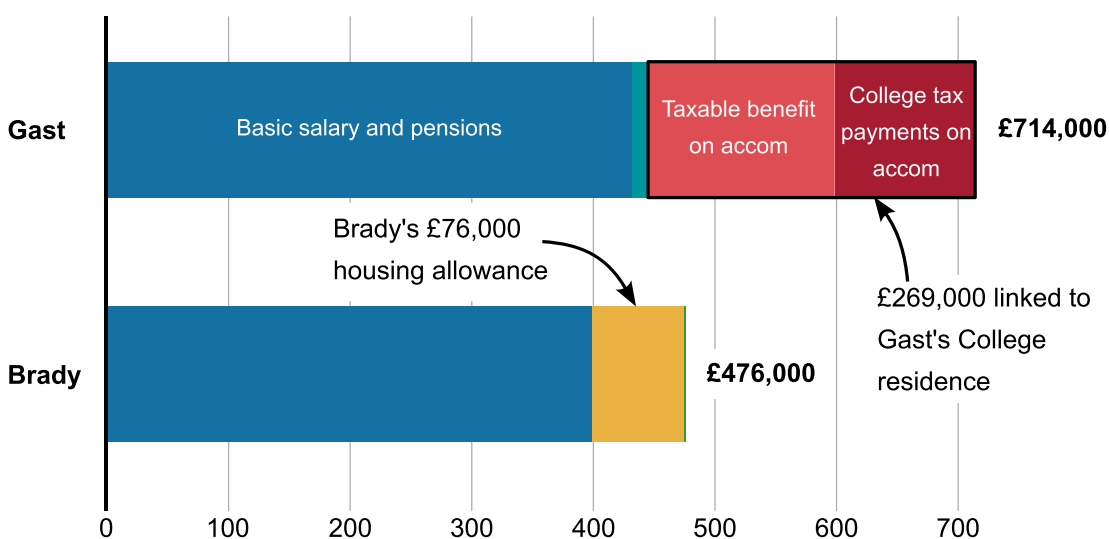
Gast

Basic salary and pensions

Taxable benefit on accom

College tax payments on accom

£714,000

Brady's £76,000 housing allowance

£269,000 linked to Gast's College residence

Brady

£476,000

0 100 200 300 400 500 600 700